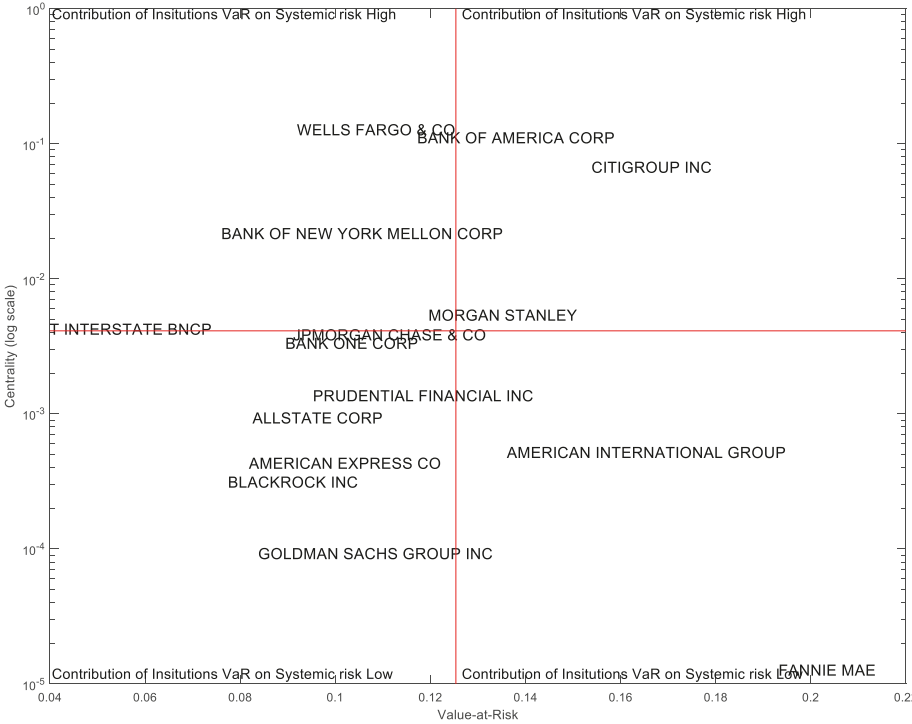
Contribution of Insitutions VaR on Systemic risk High
Contribution of Insitutions VaR on Systemic risk High

WELLS FARGO & CO
BANK OF AMERICA CORP
CITIGROUP INC
BANK OF NEW YORK MELLON CORP
MORGAN STANLEY
T INTERSTATE BNCP
JPMORGAN CHASE & CO
BANK ONE CORP
PRUDENTIAL FINANCIAL INC
ALLSTATE CORP
AMERICAN INTERNATIONAL GROUP
AMERICAN EXPRESS CO
BLACKROCK INC
GOLDMAN SACHS GROUP INC

Contribution of Insitutions VaR on Systemic risk Low
Contribution of Insitutions VaR on Systemic risk Low
FANNIE MAE

Centrality (log scale)
$10^0$
$10^{-1}$
$10^{-2}$
$10^{-3}$
$10^{-4}$
$10^{-5}$

0.04 0.06 0.08 0.1 0.12 0.14 0.16 0.18 0.2 0.22
Value-at-Risk